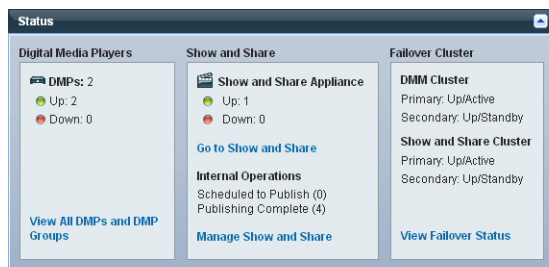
Status

Digital Media Players

DMPs: 2
Up: 2
Down: 0

View All DMPs and DMP Groups

Show and Share

Show and Share Appliance
Up: 1
Down: 0

Go to Show and Share

Internal Operations
Scheduled to Publish (0)
Publishing Complete (4)

Manage Show and Share

Failover Cluster

DMM Cluster
Primary: Up/Active
Secondary: Up/Standby

Show and Share Cluster
Primary: Up/Active
Secondary: Up/Standby

View Failover Status